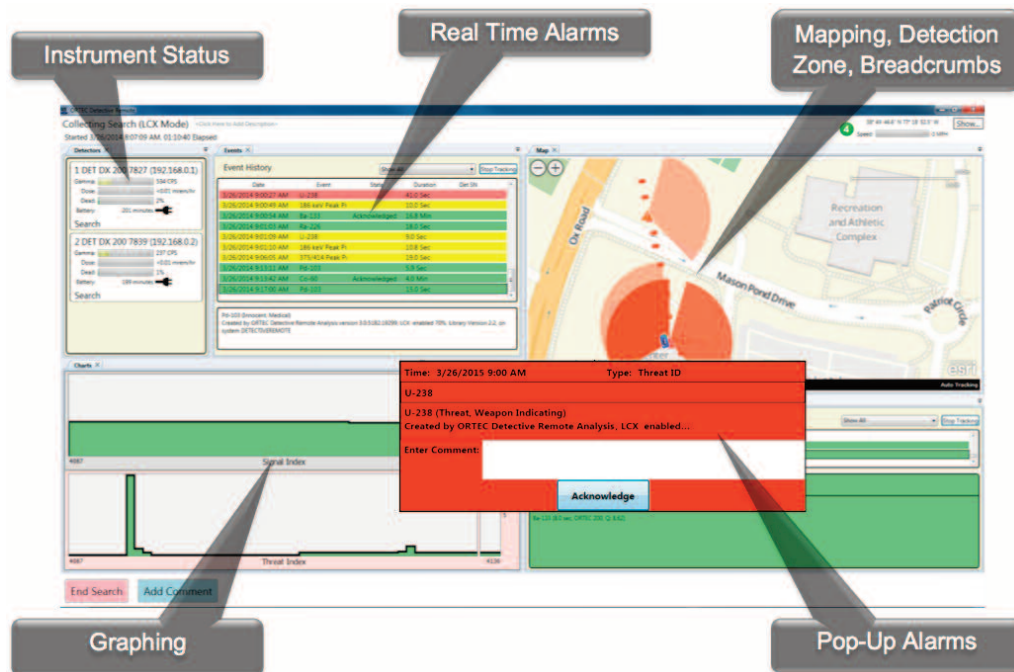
Instrument Status

Real Time Alarms

Mapping, Detection Zone, Breadcrumbs

ORTEC Detective Remote

Collecting Search (LCX Mode) <Click Here to Add Description>

Started 3/26/2014 8:07:09 AM, 01:10:40 Elapsed

Show...

Detectors

1 DET DX 200 7827 (192.168.0.1)

Gamma: 334 CPS

Dose: <0.01 mrem/hr

Dead: 2%

Battery: 201 minutes

Search

2 DET DX 200 7839 (192.168.0.2)

Gamma: 237 CPS

Dose: <0.01 mrem/hr

Dead: 1%

Battery: 189 minutes

Search

Events

Event History

Show All

Stop Tracking

| Date | Event | Status | Duration | Det SN |
|---|---|---|---|---|
| 3/26/2014 9:00:27 AM | U-238 | | 40.0 Sec | |
| 3/26/2014 9:00:49 AM | 186 keV Peak Fr | | 10.0 Sec | |
| 3/26/2014 9:00:54 AM | Ba-133 | Acknowledged | 16.8 Min | |
| 3/26/2014 9:01:03 AM | Ra-226 | | 18.0 Sec | |
| 3/26/2014 9:01:09 AM | U-238 | | 9.0 Sec | |
| 3/26/2014 9:01:10 AM | 186 keV Peak Fr | | 10.8 Sec | |
| 3/26/2014 9:06:05 AM | 375/414 Peak Fr | | 19.0 Sec | |
| 3/26/2014 9:13:11 AM | Pd-103 | | 5.9 Sec | |
| 3/26/2014 9:13:42 AM | Co-60 | Acknowledged | 4.0 Min | |
| 3/26/2014 9:17:00 AM | Pd-103 | | 15.0 Sec | |

Pd-103 (Innocent: Medical)
Created by ORTEC Detective Remote Analysis version 3.0.0.10296; LCX: enabled 70%. Library Version 2.2, on system DETECTIVEREMOTE

Map

Oak Road

Recreation and Athletic Complex

Mason Pond Drive

Patriot Circle

Auto Tracking

Charts

Signal Index

Threat Index

Time: 3/26/2015 9:00 AM

Type: Threat ID

U-238

U-238 (Threat, Weapon Indicating)
Created by ORTEC Detective Remote Analysis, LCX enabled...

Enter Comment:

Acknowledge

Show All

Stop Tracking

Ba-133 (60 sec, ORTEC 230 Q 842)

End Search

Add Comment

Graphing

Pop-Up Alarms